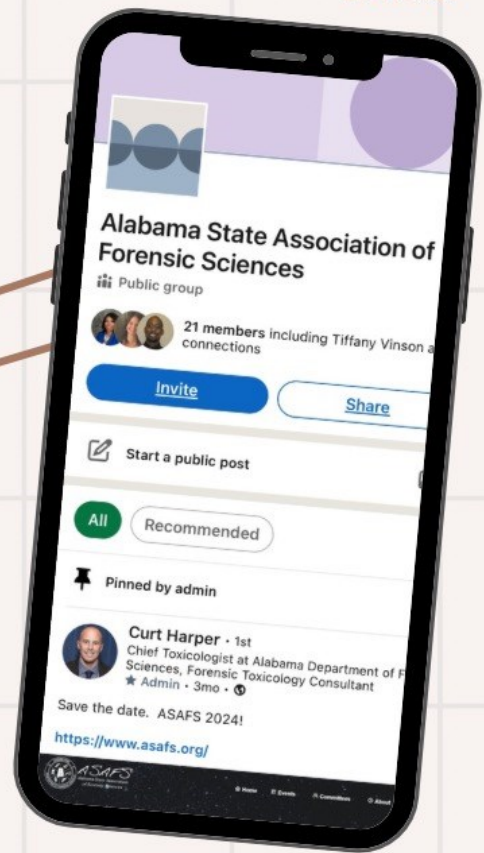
Alabama State Association of Forensic Sciences

Public group

21 members including Tiffany Vinson a connections

Invite

Share

Start a public post

All

Recommended

Pinned by admin

Curt Harper • 1st

Chief Toxicologist at Alabama Department of F Sciences, Forensic Toxicology Consultant

Admin • 3mo •

Save the date. ASAFS 2024!

https://www.asafs.org/

ASAFS

Home

Events

Committees

About